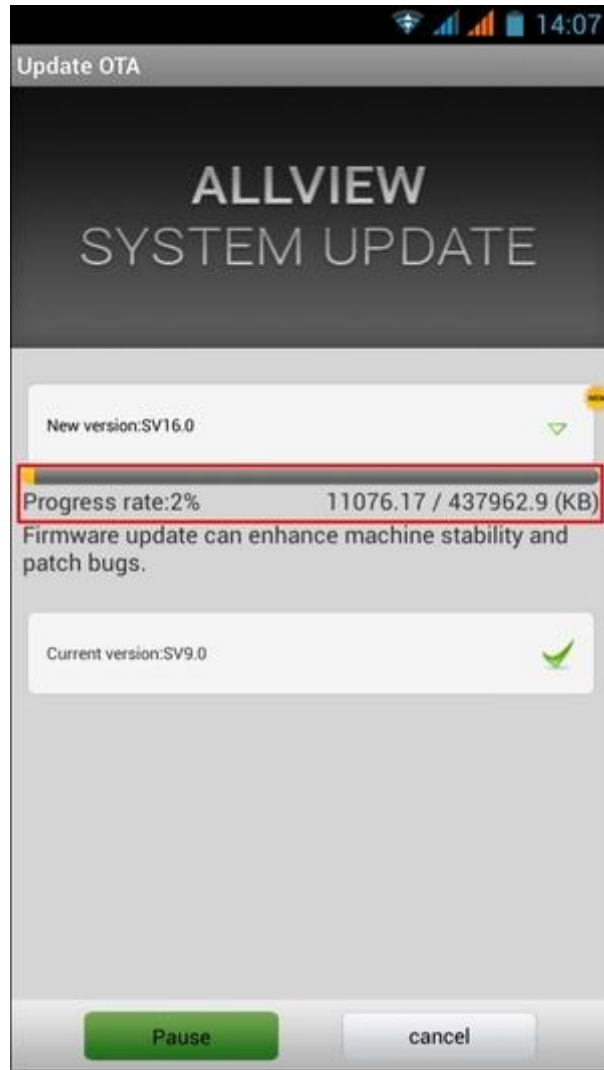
14:07

Update OTA

ALLVIEW
SYSTEM UPDATE

New version:SV16.0

Progress rate:2% 11076.17 / 437962.9 (KB)

Firmware update can enhance machine stability and patch bugs.

Current version:SV9.0

Pause

cancel